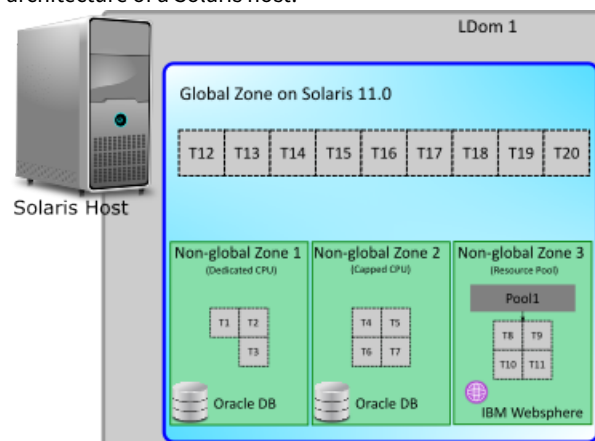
architecture of a Solaris host.

Solaris Host

LDom 1

Global Zone on Solaris 11.0

| T12 | T13 | T14 | T15 | T16 | T17 | T18 | T19 | T20 |
|---|---|---|---|---|---|---|---|---|

Non-global Zone 1
(Dedicated CPU)

T1 T2
T3

Oracle DB

Non-global Zone 2
(Capped CPU)

T4 T5
T6 T7

Oracle DB

Non-global Zone 3
(Resource Pool)

Pool1

T8 T9
T10 T11

IBM Websphere